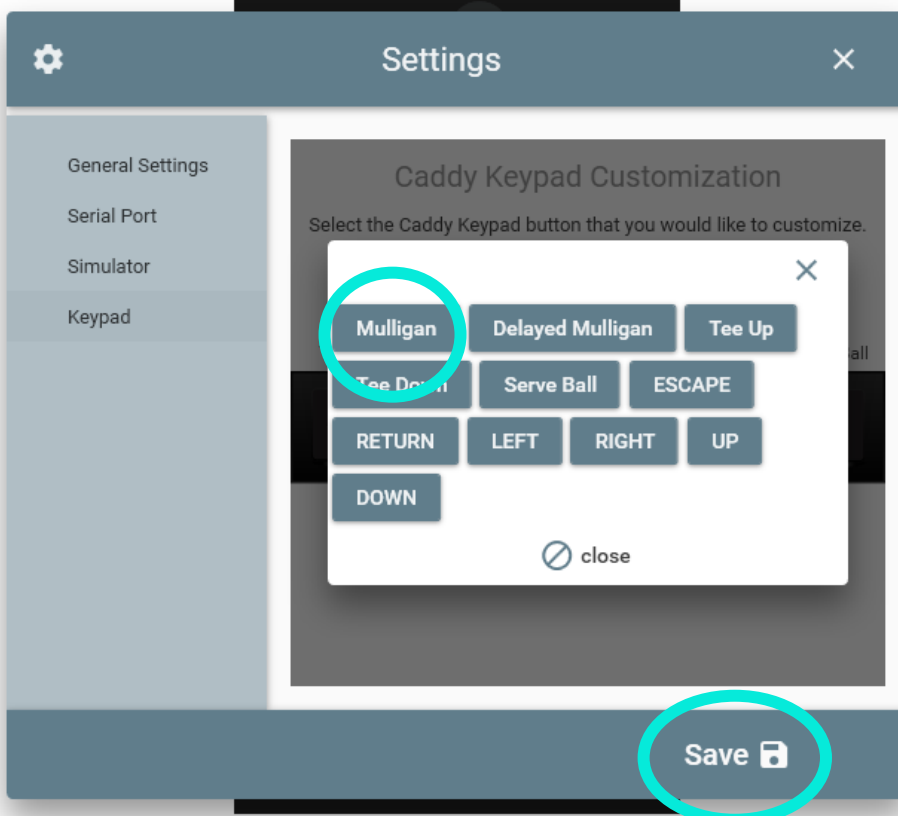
Settings

General Settings
Serial Port
Simulator
Keypad

Caddy Keypad Customization

Select the Caddy Keypad button that you would like to customize.

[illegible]all

Mulligan
Delayed Mulligan
Tee Up
Tee Down
Serve Ball
ESCAPE
RETURN
LEFT
RIGHT
UP
DOWN

close

Save